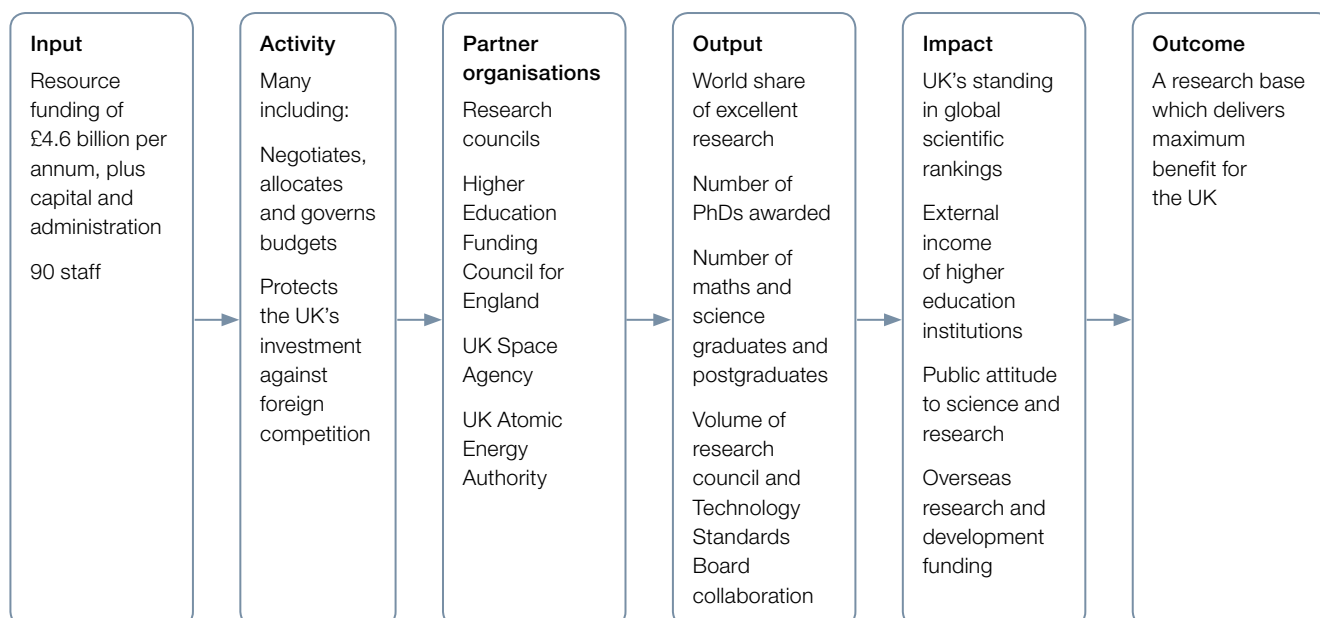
Input

Resource funding of £4.6 billion per annum, plus capital and administration

90 staff

Activity

Many including:

Negotiates, allocates and governs budgets

Protects the UK's investment against foreign competition

Partner organisations

Research councils

Higher Education Funding Council for England

UK Space Agency

UK Atomic Energy Authority

Output

World share of excellent research

Number of PhDs awarded

Number of maths and science graduates and postgraduates

Volume of research council and Technology Standards Board collaboration

Impact

UK's standing in global scientific rankings

External income of higher education institutions

Public attitude to science and research

Overseas research and development funding

Outcome

A research base which delivers maximum benefit for the UK